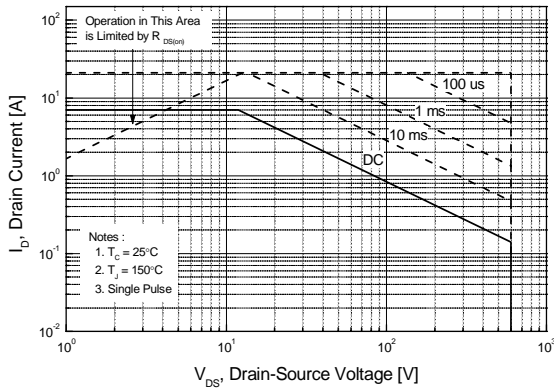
Operation in This Area is Limited by $R_{DS(on)}$

100 us

1 ms

10 ms

DC

Notes :
1. $T_C = 25°C$
2. $T_J = 150°C$
3. Single Pulse

$10^2$
$10^1$
$10^0$
$10^{-1}$
$10^{-2}$

$I_D$, Drain Current [A]

$10^0$
$10^1$
$10^2$
$10^3$

$V_{DS}$, Drain-Source Voltage [V]